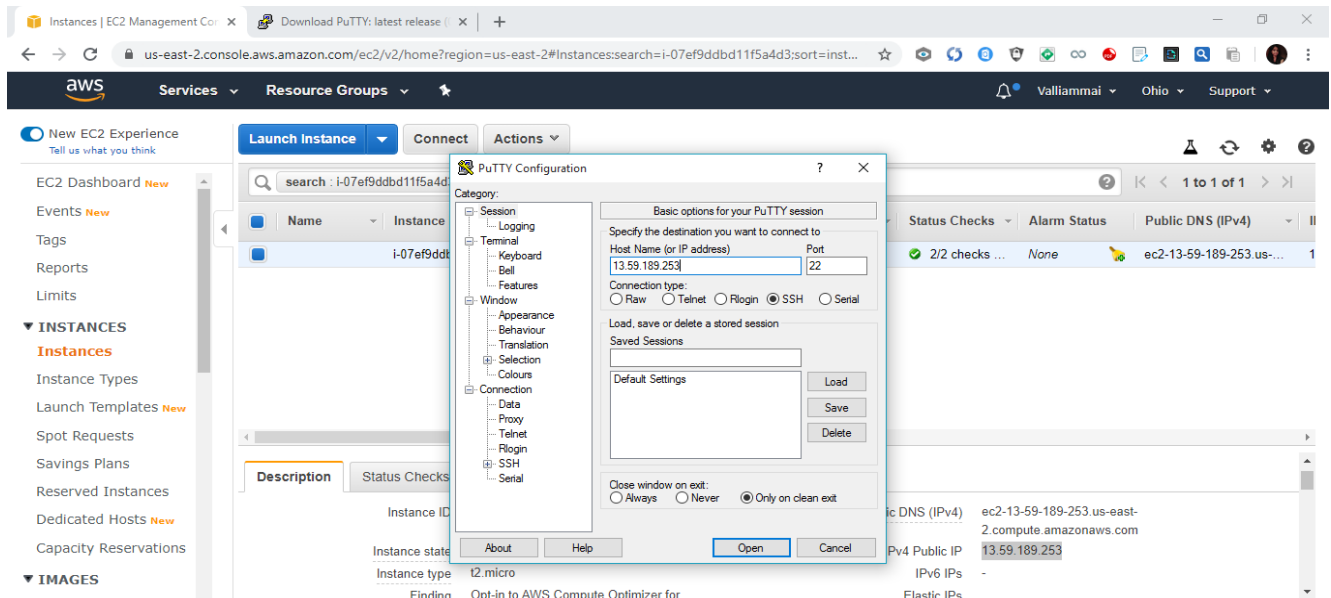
Instances | EC2 Management Co ×   Download PuTTY: latest release ×   +

us-east-2.console.aws.amazon.com/ec2/v2/home?region=us-east-2#Instances:search=i-07ef9ddbd11f5a4d3;sort=inst...

aws   Services   Resource Groups   Valliammai   Ohio   Support

New EC2 Experience
Tell us what you think

Launch Instance   Connect   Actions

EC2 Dashboard New
Events New
Tags
Reports
Limits
▼ INSTANCES
Instances
Instance Types
Launch Templates New
Spot Requests
Savings Plans
Reserved Instances
Dedicated Hosts New
Capacity Reservations
▼ IMAGES

search : i-07ef9ddbd11f5a4d

1 to 1 of 1

| Name | Instance | Status Checks | Alarm Status | Public DNS (IPv4) |
|---|---|---|---|---|
| | i-07ef9ddb | 2/2 checks ... | None | ec2-13-59-189-253.us-... |

Description   Status Checks

Instance ID
Instance state
Instance type   t2.micro
Finding   Opt-in to AWS Compute Optimizer for

Public DNS (IPv4)   ec2-13-59-189-253.us-east-2.compute.amazonaws.com
IPv4 Public IP   13.59.189.253
IPv6 IPs   -
Elastic IPs

PuTTY Configuration   ?   ×
Category:
Session
Logging
Terminal
Keyboard
Bell
Features
Window
Appearance
Behaviour
Translation
Selection
Colours
Connection
Data
Proxy
Telnet
Rlogin
SSH
Serial

Basic options for your PuTTY session
Specify the destination you want to connect to
Host Name (or IP address)   Port
13.59.189.253   22
Connection type:
Raw   Telnet   Rlogin   SSH   Serial
Load, save or delete a stored session
Saved Sessions
Default Settings
Load
Save
Delete
Close window on exit:
Always   Never   Only on clean exit

About   Help   Open   Cancel